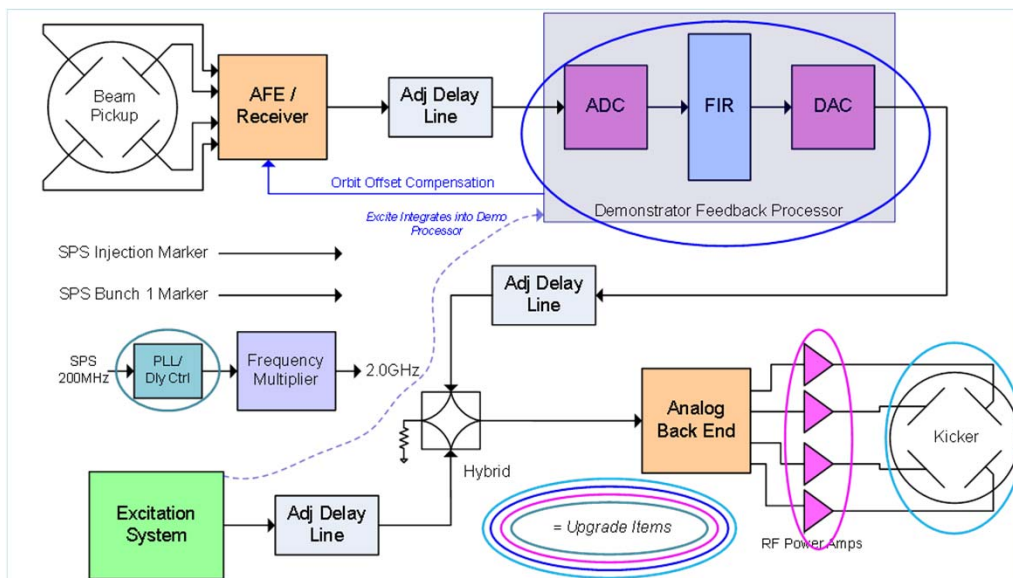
Beam Pickup

AFE / Receiver

Adj Delay Line

ADC

FIR

DAC

Orbit Offset Compensation

Excite Integrates into Demo Processor

Demonstrator Feedback Processor

SPS Injection Marker

SPS Bunch 1 Marker

Adj Delay Line

SPS 200MHz

PLL/ Dly Ctrl

Frequency Multiplier

2.0GHz

Analog Back End

Kicker

Hybrid

Excitation System

Adj Delay Line

= Upgrade Items

RF Power Amps